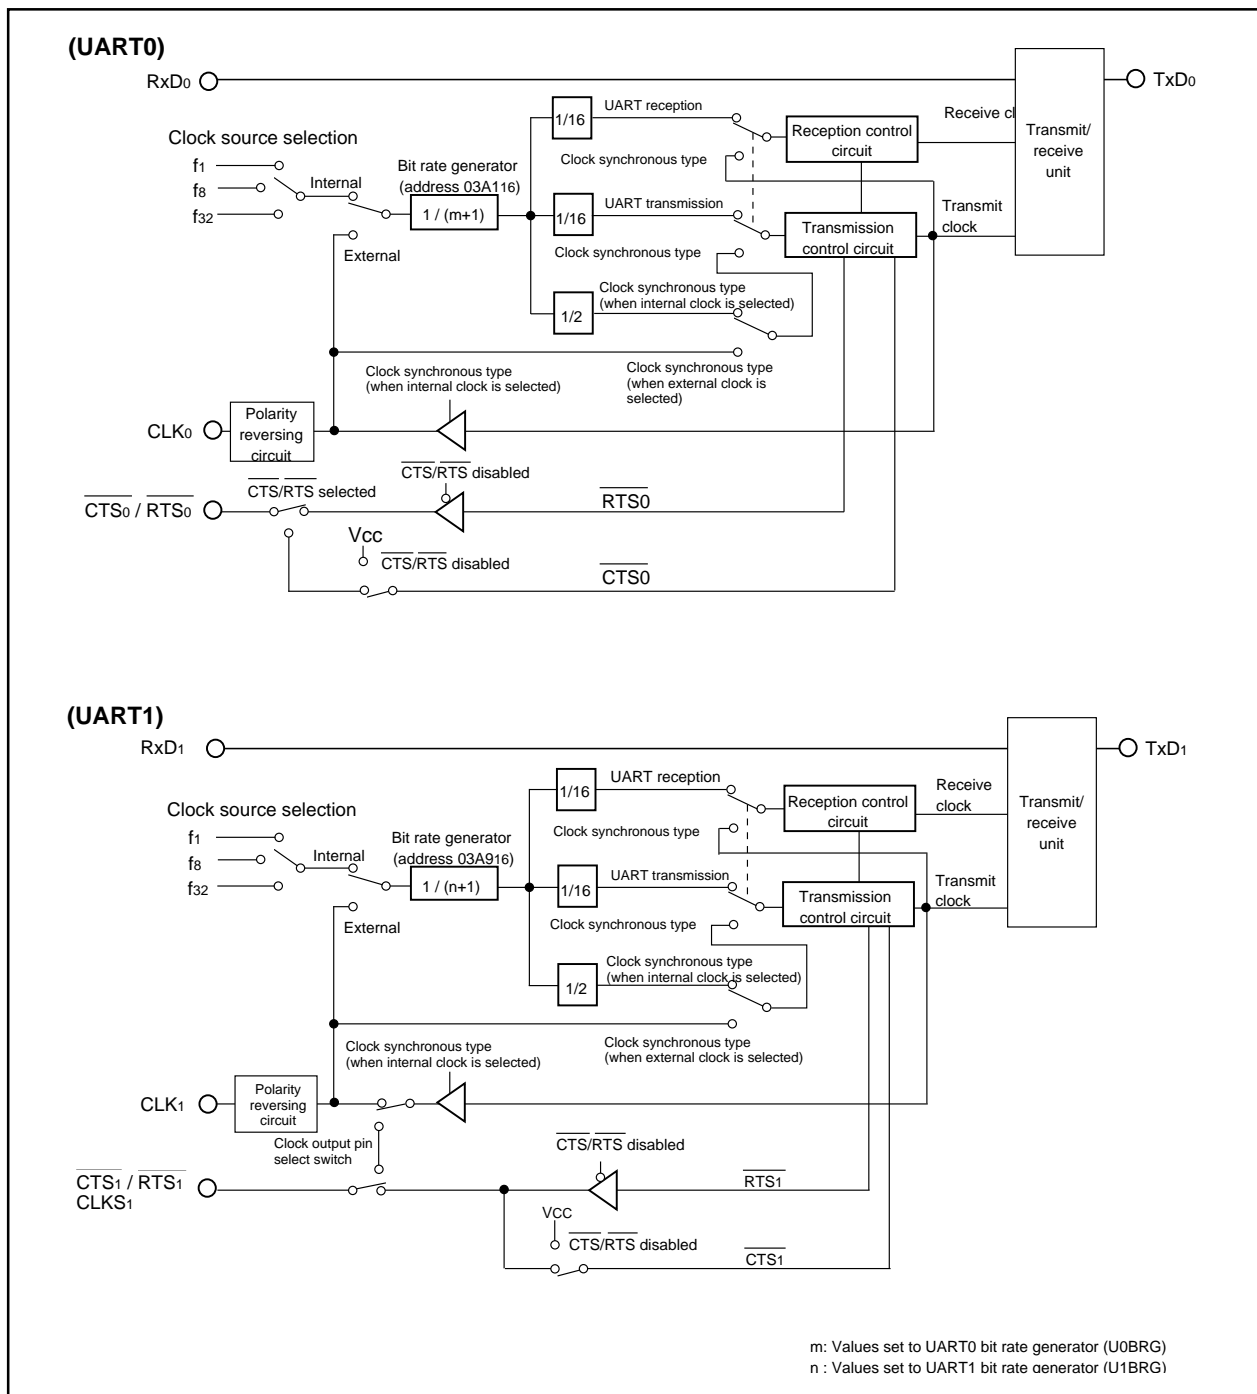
(UART0)

$RxD_0$

$TxD_0$

Clock source selection

$f_1$

$f_8$

$f_{32}$

Internal

External

Bit rate generator (address $03A1_{16}$)

1 / (m+1)

1/16

UART reception

Clock synchronous type

1/16

UART transmission

Clock synchronous type

1/2

Clock synchronous type (when internal clock is selected)

Clock synchronous type (when external clock is selected)

Clock synchronous type (when internal clock is selected)

Reception control circuit

Transmission control circuit

Receive cl

Transmit clock

Transmit/ receive unit

$CLK_0$

Polarity reversing circuit

$\overline{CTS}/\overline{RTS}$ disabled

$\overline{CTS}/\overline{RTS}$ selected

$\overline{RTS0}$

$\overline{CTS_0}$ / $\overline{RTS_0}$

Vcc

$\overline{CTS}/\overline{RTS}$ disabled

$\overline{CTS0}$

(UART1)

$RxD_1$

$TxD_1$

Clock source selection

$f_1$

$f_8$

$f_{32}$

Internal

External

Bit rate generator (address $03A9_{16}$)

1 / (n+1)

1/16

UART reception

Clock synchronous type

1/16

UART transmission

Clock synchronous type

1/2

Clock synchronous type (when internal clock is selected)

Clock synchronous type (when external clock is selected)

Clock synchronous type (when internal clock is selected)

Reception control circuit

Transmission control circuit

Receive clock

Transmit clock

Transmit/ receive unit

$CLK_1$

Polarity reversing circuit

Clock output pin select switch

$\overline{CTS}/\overline{RTS}$ disabled

$\overline{RTS_1}$

$\overline{CTS_1}$ / $\overline{RTS_1}$ $CLKS_1$

VCC

$\overline{CTS}/\overline{RTS}$ disabled

$\overline{CTS_1}$

m: Values set to UART0 bit rate generator (U0BRG)
n : Values set to UART1 bit rate generator (U1BRG)